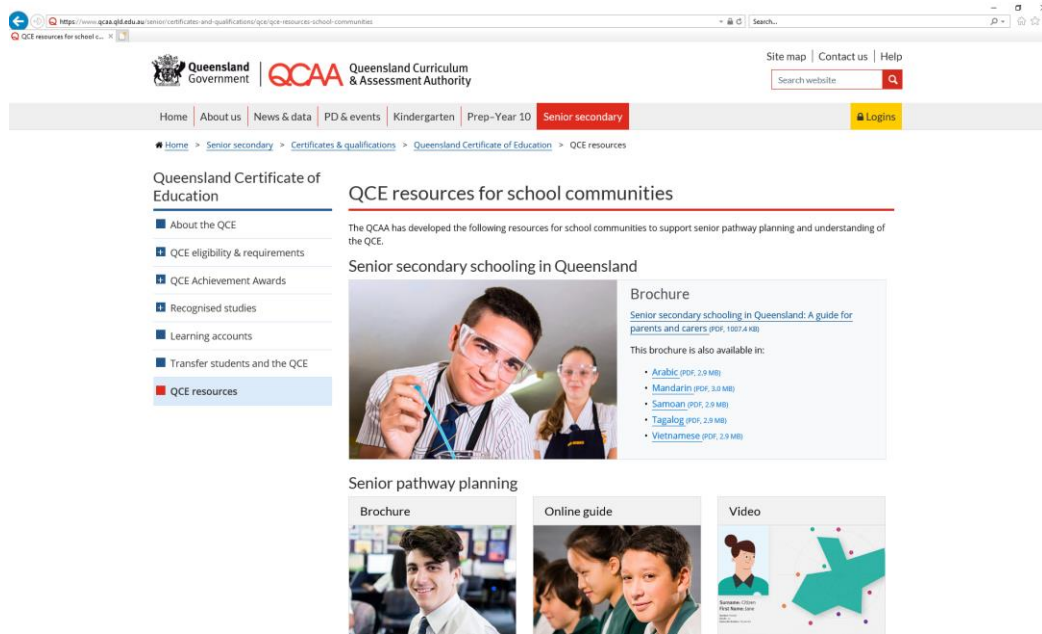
https://www.qcaa.qld.edu.au/senior/certificates-and-qualifications/qce/qce-resources-school-communities

Search...

QCE resources for school c... ×

Queensland Government | QCAA Queensland Curriculum & Assessment Authority

Site map | Contact us | Help

Search website

Home | About us | News & data | PD & events | Kindergarten | Prep–Year 10 | Senior secondary

Logins

Home > Senior secondary > Certificates & qualifications > Queensland Certificate of Education > QCE resources

Queensland Certificate of Education

About the QCE

QCE eligibility & requirements

QCE Achievement Awards

Recognised studies

Learning accounts

Transfer students and the QCE

QCE resources

QCE resources for school communities

The QCAA has developed the following resources for school communities to support senior pathway planning and understanding of the QCE.

Senior secondary schooling in Queensland

Brochure

Senior secondary schooling in Queensland: A guide for parents and carers (PDF, 1007.4 KB)

This brochure is also available in:

• Arabic (PDF, 2.9 MB)
• Mandarin (PDF, 3.0 MB)
• Samoan (PDF, 2.9 MB)
• Tagalog (PDF, 2.9 MB)
• Vietnamese (PDF, 2.9 MB)

Senior pathway planning

Brochure

Online guide

Video

Surname: Citizen
First Name: Jane